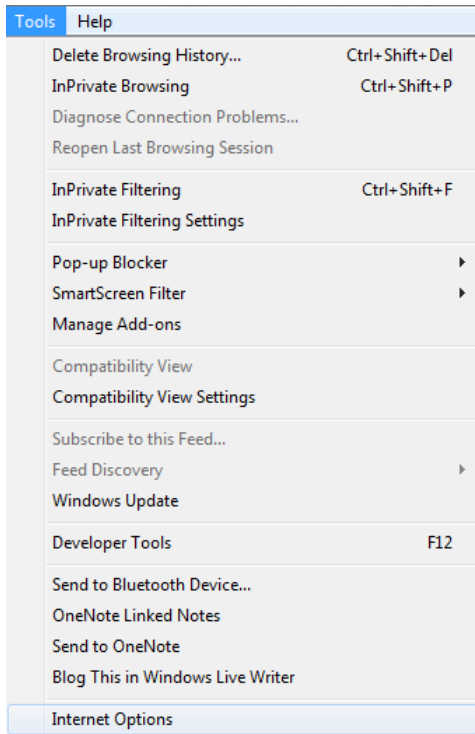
Tools Help

Delete Browsing History... Ctrl+Shift+Del
InPrivate Browsing Ctrl+Shift+P
Diagnose Connection Problems...
Reopen Last Browsing Session

InPrivate Filtering Ctrl+Shift+F
InPrivate Filtering Settings

Pop-up Blocker
SmartScreen Filter
Manage Add-ons

Compatibility View
Compatibility View Settings

Subscribe to this Feed...
Feed Discovery
Windows Update

Developer Tools F12

Send to Bluetooth Device...
OneNote Linked Notes
Send to OneNote
Blog This in Windows Live Writer

Internet Options